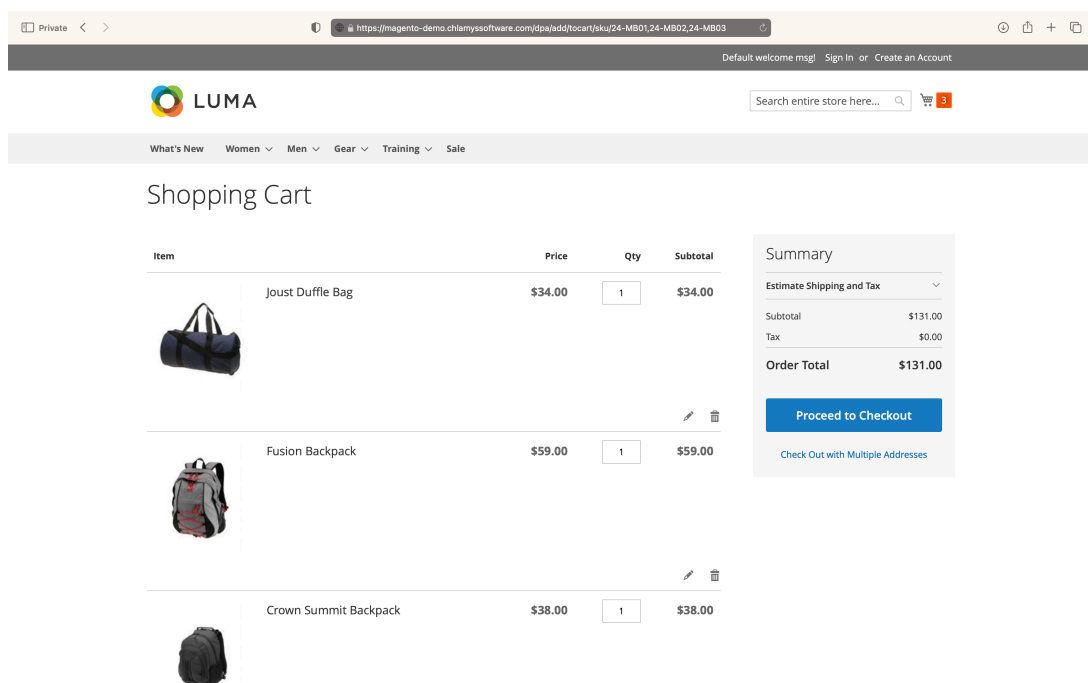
Private
https://magento-demo.chiamyssoftware.com/dpa/add/tocart/sku/24-MB01,24-MB02,24-MB03

Default welcome msg! Sign In or Create an Account

LUMA

Search entire store here...

3

What's New Women Men Gear Training Sale

Shopping Cart

| Item | | Price | Qty | Subtotal |
|---|---|---|---|---|
| | Joust Duffle Bag | $34.00 | 1 | $34.00 |
| | Fusion Backpack | $59.00 | 1 | $59.00 |
| | Crown Summit Backpack | $38.00 | 1 | $38.00 |

Summary

Estimate Shipping and Tax

| | |
|---|---|
| Subtotal | $131.00 |
| Tax | $0.00 |
| Order Total | $131.00 |

Proceed to Checkout

Check Out with Multiple Addresses